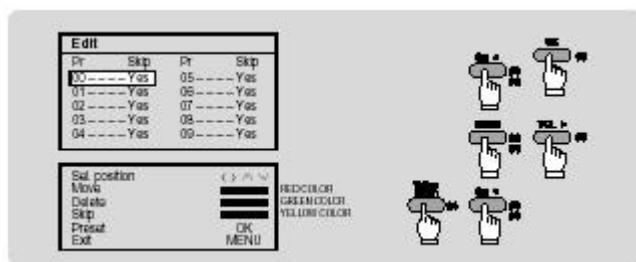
Edit

| Pr | Skip | Pr | Skip |
|---|---|---|---|
| 00 | Yes | 05 | Yes |
| 01 | Yes | 06 | Yes |
| 02 | Yes | 07 | Yes |
| 03 | Yes | 08 | Yes |
| 04 | Yes | 09 | Yes |

Sel. position
Move
Delete
Skip
Preset
Exit

RED COLOR
GREEN COLOR
YELLOW COLOR
OK
MENU

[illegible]